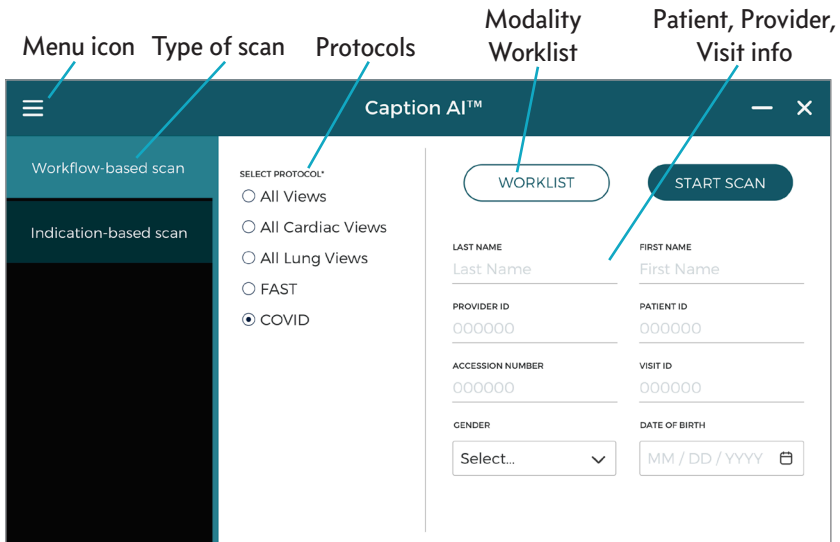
Menu icon Type of scan Protocols Modality Worklist Patient, Provider, Visit info

Caption AI™

Workflow-based scan

Indication-based scan

SELECT PROTOCOL*

All Views

All Cardiac Views

All Lung Views

FAST

COVID

WORKLIST

START SCAN

LAST NAME
Last Name

FIRST NAME
First Name

PROVIDER ID
000000

PATIENT ID
000000

ACCESSION NUMBER
000000

VISIT ID
000000

GENDER
Select...

DATE OF BIRTH
MM / DD / YYYY